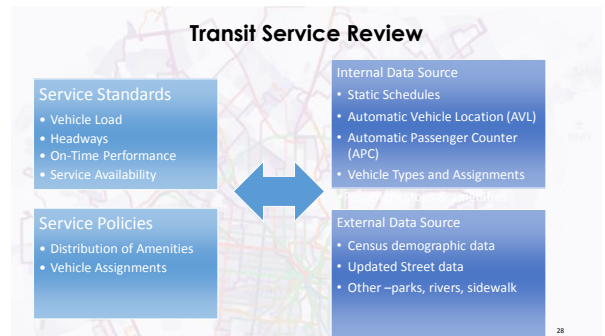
Transit Service Review

Service Standards
• Vehicle Load
• Headways
• On-Time Performance
• Service Availability

Service Policies
• Distribution of Amenities
• Vehicle Assignments

Internal Data Source
• Static Schedules
• Automatic Vehicle Location (AVL)
• Automatic Passenger Counter (APC)
• Vehicle Types and Assignments

External Data Source
• Census demographic data
• Updated Street data
• Other –parks, rivers, sidewalk

28